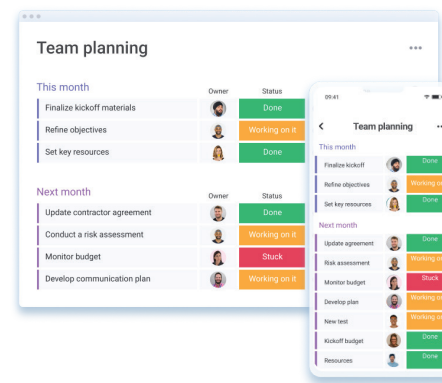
Team planning

...

This month

| | Owner | Status |
|---|---|---|
| Finalize kickoff materials | | Done |
| Refine objectives | | Working on it |
| Set key resources | | Done |

Next month

| | Owner | Status |
|---|---|---|
| Update contractor agreement | | Done |
| Conduct a risk assessment | | Working on it |
| Monitor budget | | Stuck |
| Develop communication plan | | Working on it |

09:41

Team planning

This month

| | | |
|---|---|---|
| Finalize kickoff | | Done |
| Refine objectives | | Working on |
| Set key resources | | Done |

Next month

| | | |
|---|---|---|
| Update agreement | | Done |
| Risk assessment | | Working on |
| Monitor budget | | Stuck |
| Develop plan | | Working on |
| New test | | Working on |
| Kickoff budget | | Done |
| Resources | | Done |